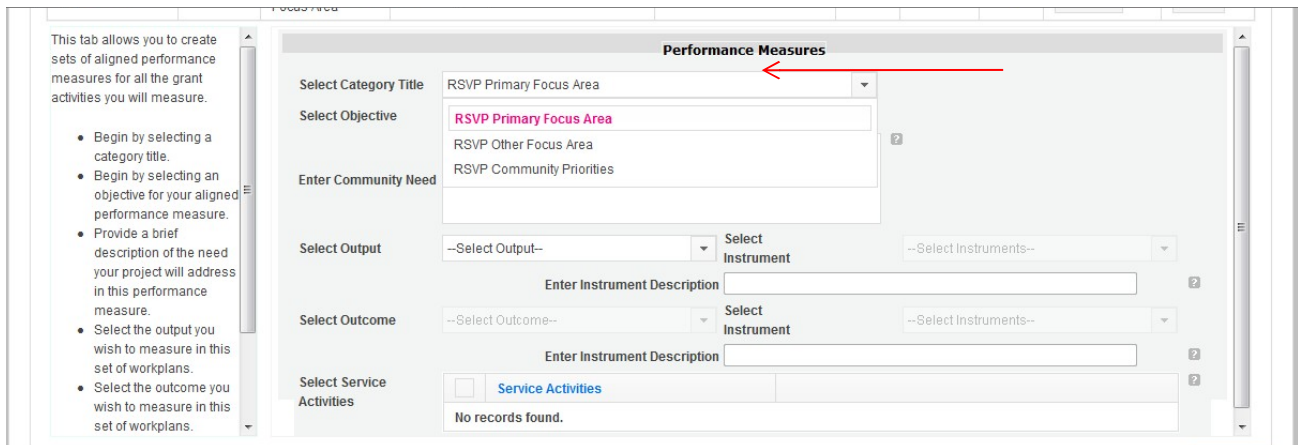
Focus Area

This tab allows you to create sets of aligned performance measures for all the grant activities you will measure.

- Begin by selecting a category title.
- Begin by selecting an objective for your aligned performance measure.
- Provide a brief description of the need your project will address in this performance measure.
- Select the output you wish to measure in this set of workplans.
- Select the outcome you wish to measure in this set of workplans.

Performance Measures

Select Category Title RSVP Primary Focus Area

Select Objective

RSVP Primary Focus Area
RSVP Other Focus Area
RSVP Community Priorities

Enter Community Need

Select Output --Select Output-- Select Instrument --Select Instruments--

Enter Instrument Description

Select Outcome --Select Outcome-- Select Instrument --Select Instruments--

Enter Instrument Description

Select Service Activities

| | Service Activities |
|---|---|
| No records found. | |